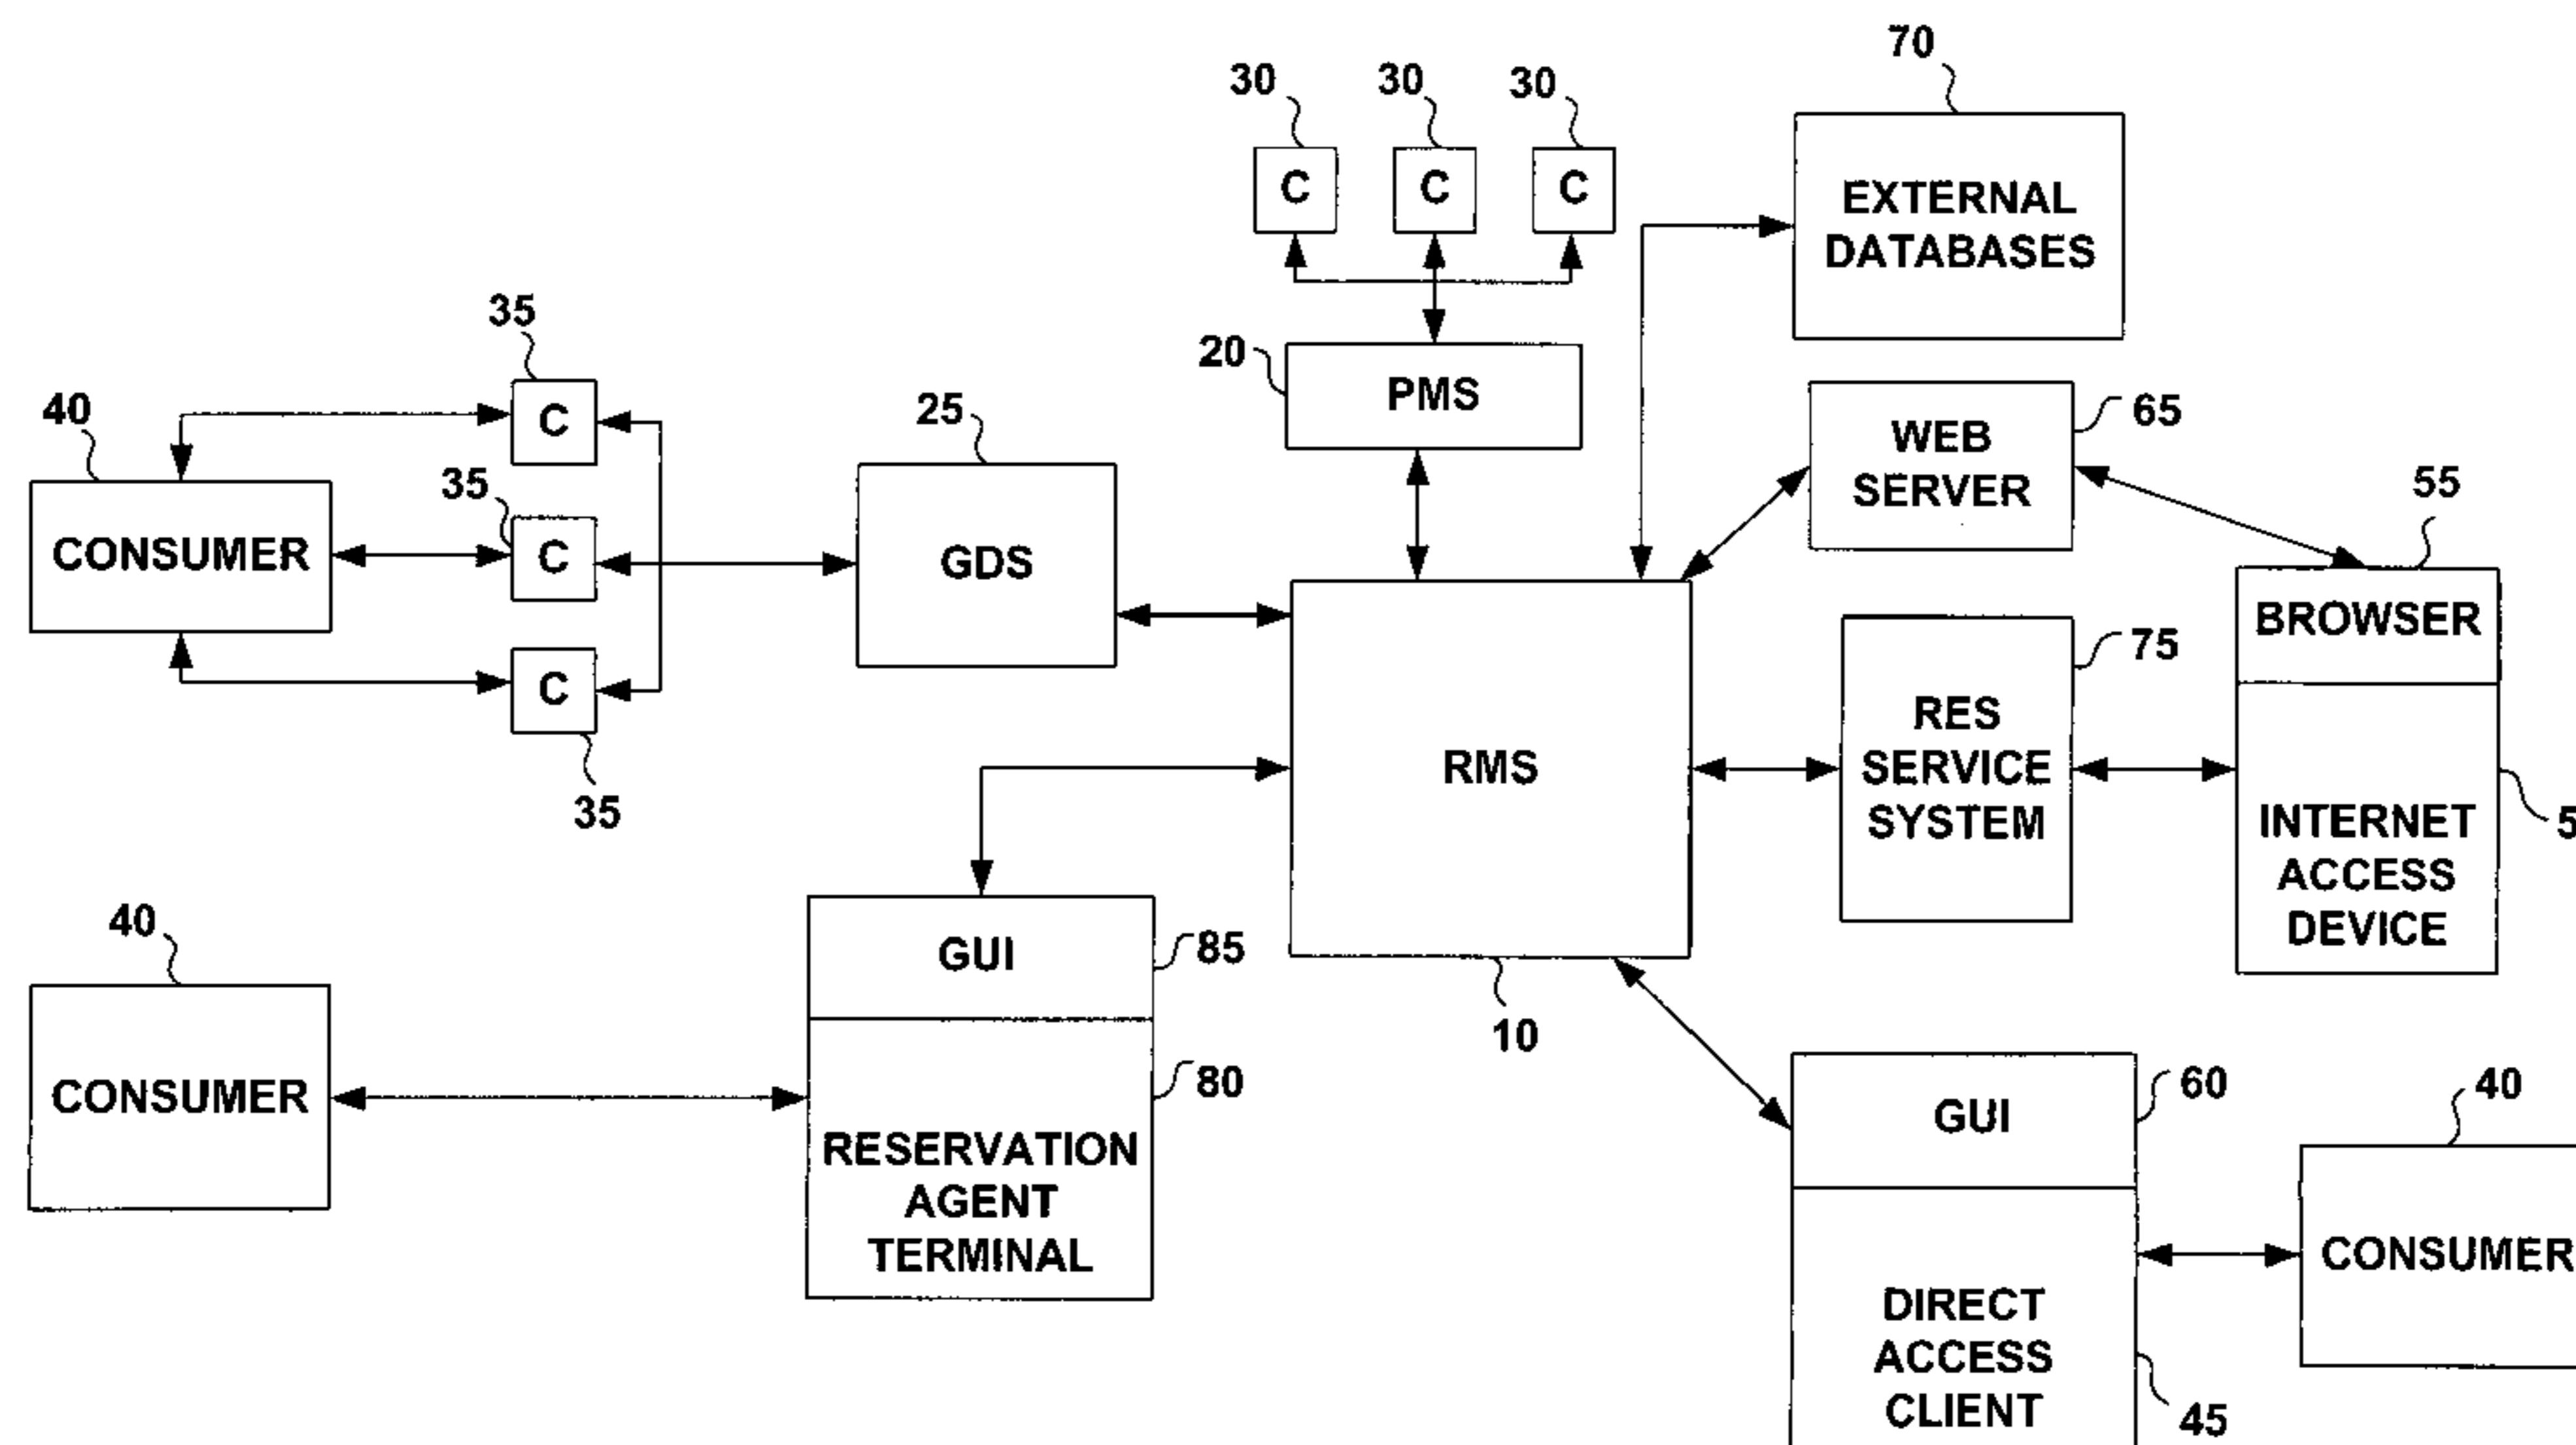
70
30
30
30
C
C
C
EXTERNAL DATABASES
35
20
PMS
40
C
WEB SERVER
65
25
35
55
CONSUMER
C
GDS
BROWSER
75
C
RMS
RES SERVICE SYSTEM
INTERNET ACCESS DEVICE
5
35
40
GUI
85
CONSUMER
80
10
GUI
60
40
RESERVATION AGENT TERMINAL
CONSUMER
DIRECT ACCESS CLIENT
45